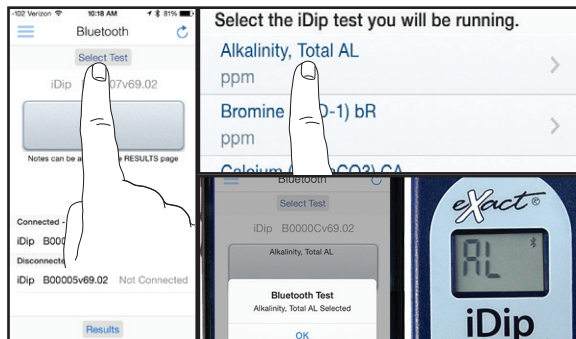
-102 Verizon 10:18 AM 81%
Bluetooth
Select Test
iDip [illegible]07v69.02
Notes can be a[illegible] RESULTS page
Connected -
iDip B000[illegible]
Disconnecte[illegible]
iDip B00005v69.02 Not Connected
Results

Select the iDip test you will be running.
Alkalinity, Total AL
ppm
Bromine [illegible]D-1) bR
ppm
Calcium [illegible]CO3) CA

Bluetooth
Select Test
iDip B0000Cv69.02
Alkalinity, Total AL
Bluetooth Test
Alkalinity, Total AL Selected
OK

eXact®
AL
iDip